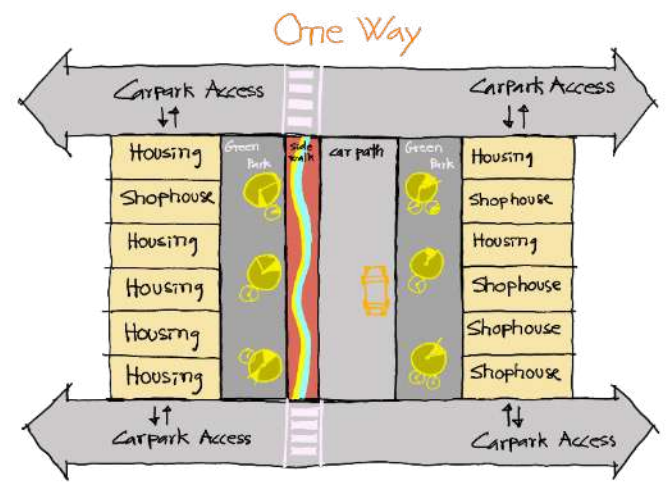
One Way

Carpark Access

Carpark Access

Housing

Shophouse

Housing

Housing

Housing

Housing

Green Park

side walk

car path

Green Park

Housing

Shophouse

Housing

Shophouse

Shophouse

Shophouse

Carpark Access

Carpark Access